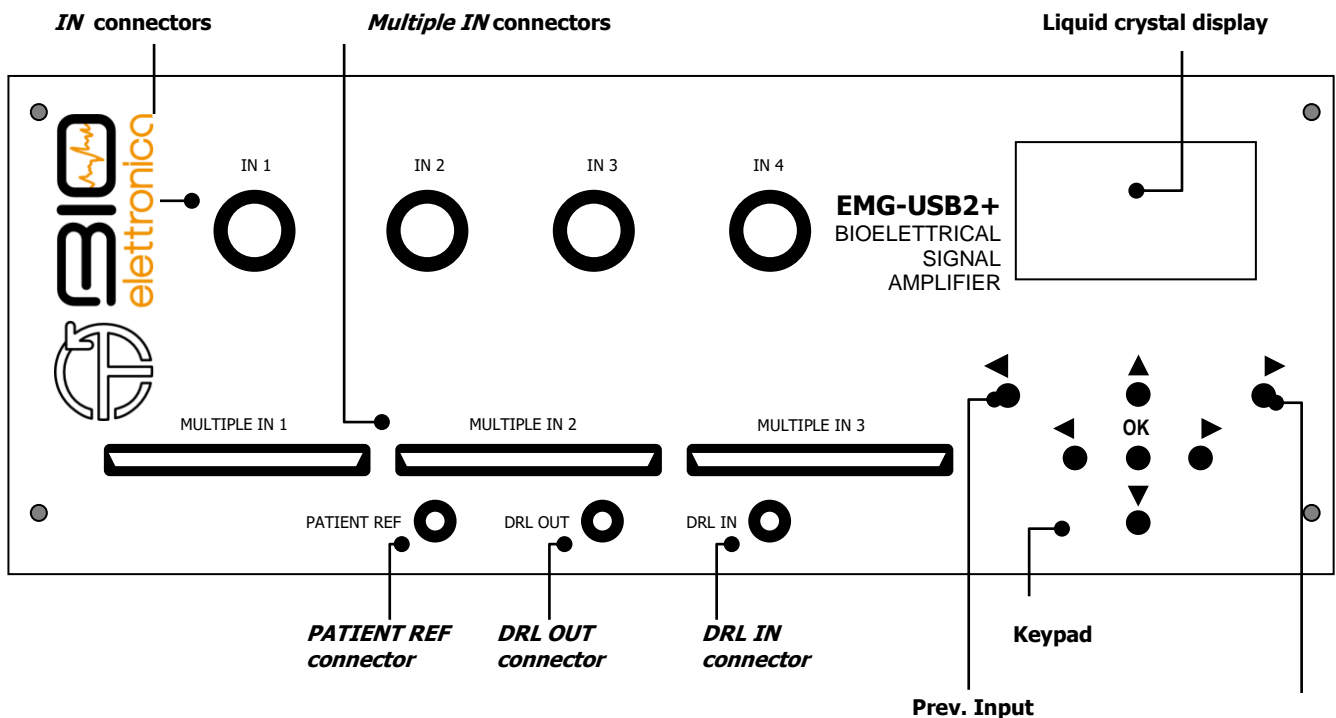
*IN* connectors

*Multiple IN* connectors

Liquid crystal display

BIO elettronica

IN 1

IN 2

IN 3

IN 4

EMG-USB2+
BIOELETTRICAL SIGNAL AMPLIFIER

◀

▲

▶

◀

OK

▶

▼

MULTIPLE IN 1

MULTIPLE IN 2

MULTIPLE IN 3

PATIENT REF

DRL OUT

DRL IN

*PATIENT REF connector*

*DRL OUT connector*

*DRL IN connector*

Keypad

Prev. Input